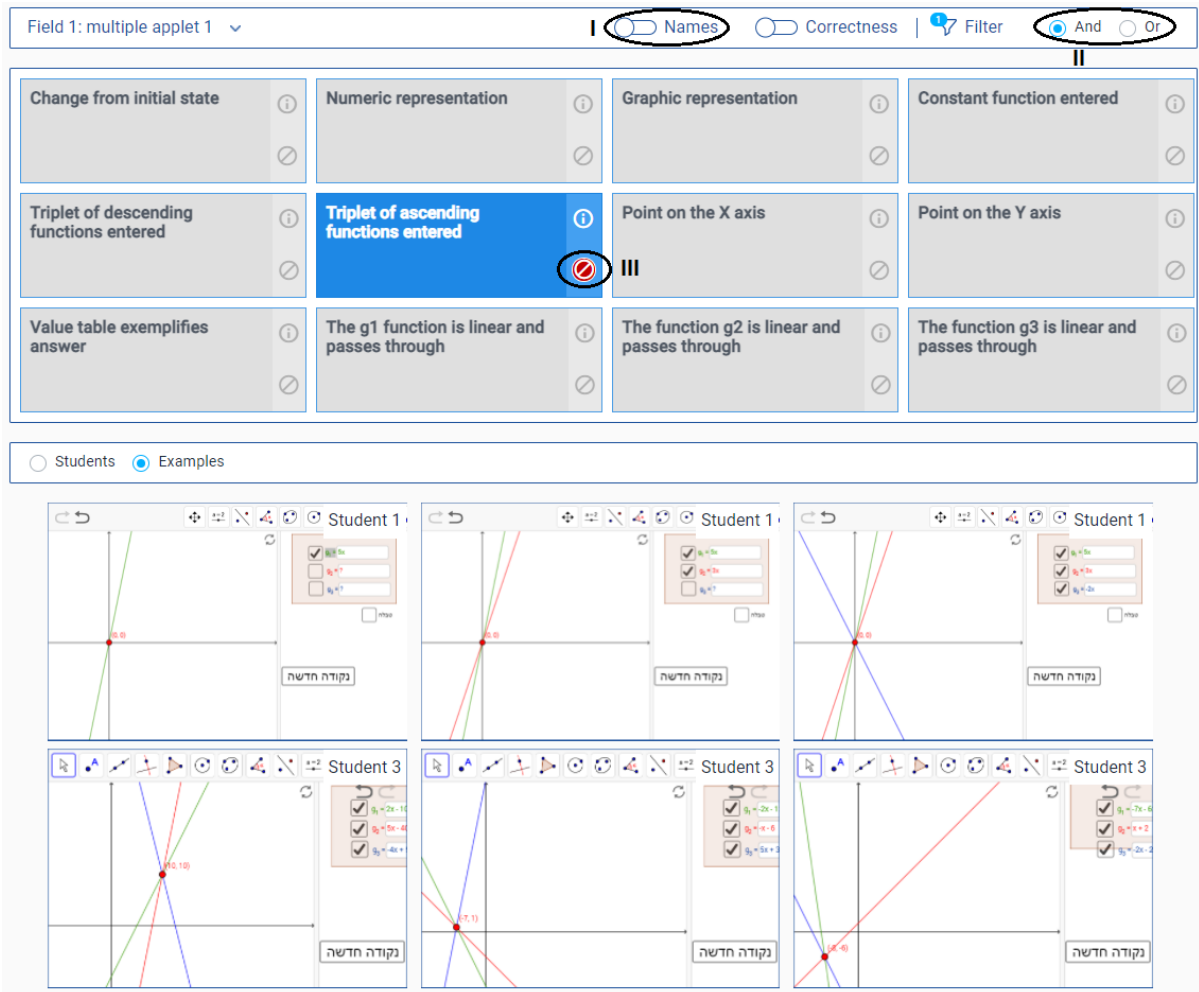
Field 1: multiple applet 1

I Names Correctness 1 Filter And Or

II

Change from initial state

Numeric representation

Graphic representation

Constant function entered

Triplet of descending functions entered

Triplet of ascending functions entered

III

Point on the X axis

Point on the Y axis

Value table exemplifies answer

The g1 function is linear and passes through

The function g2 is linear and passes through

The function g3 is linear and passes through

Students Examples

Student 1

$g_1 = 5x$
$g_2 = ?$
$g_3 = ?$
טבלה
(0, 0)
נקודה חדשה

Student 1

$g_1 = 5x$
$g_2 = 3x$
$g_3 = ?$
טבלה
(0, 0)
נקודה חדשה

Student 1

$g_1 = 5x$
$g_2 = 3x$
$g_3 = -2x$
טבלה
(0, 0)
נקודה חדשה

Student 3

$g_1 = 2x - 10$
$g_2 = 5x - 40$
$g_3 = -4x +$
(10, 10)
נקודה חדשה

Student 3

$g_1 = -2x - 1$
$g_2 = -x - 6$
$g_3 = 5x + 3$
(-7, 1)
נקודה חדשה

Student 3

$g_1 = -7x - 6$
$g_2 = x + 2$
$g_3 = -2x - 2$
(-8, -6)
נקודה חדשה